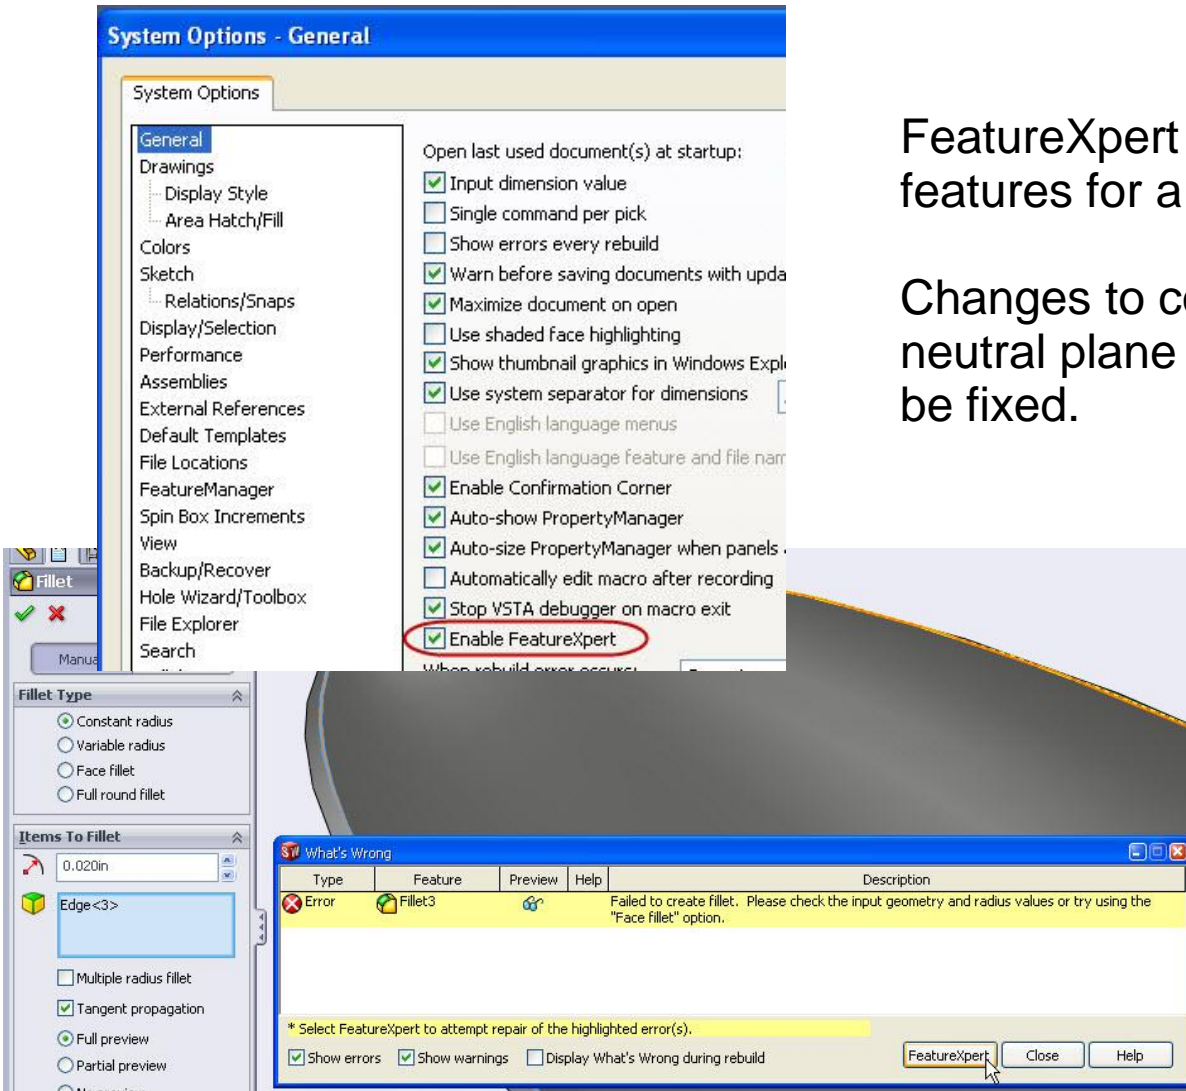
System Options - General

System Options

General
Drawings
Display Style
Area Hatch/Fill
Colors
Sketch
Relations/Snaps
Display/Selection
Performance
Assemblies
External References
Default Templates
File Locations
FeatureManager
Spin Box Increments
View
Backup/Recover
Hole Wizard/Toolbox
File Explorer
Search

Open last used document(s) at startup:
Input dimension value
Single command per pick
Show errors every rebuild
Warn before saving documents with upda
Maximize document on open
Use shaded face highlighting
Show thumbnail graphics in Windows Expl
Use system separator for dimensions
Use English language menus
Use English language feature and file nam
Enable Confirmation Corner
Auto-show PropertyManager
Auto-size PropertyManager when panels
Automatically edit macro after recording
Stop VSTA debugger on macro exit
Enable FeatureXpert
When rebuild error occurs:

FeatureXpert
features for a

Changes to c
neutral plane
be fixed.

Fillet
Manua

Fillet Type
Constant radius
Variable radius
Face fillet
Full round fillet

Items To Fillet
0.020in
Edge<3>
Multiple radius fillet
Tangent propagation
Full preview
Partial preview

What's Wrong

| Type | Feature | Preview | Help | Description |
|---|---|---|---|---|
| Error | Fillet3 | | | Failed to create fillet. Please check the input geometry and radius values or try using the "Face fillet" option. |

* Select FeatureXpert to attempt repair of the highlighted error(s).
Show errors Show warnings Display What's Wrong during rebuild
FeatureXpert Close Help